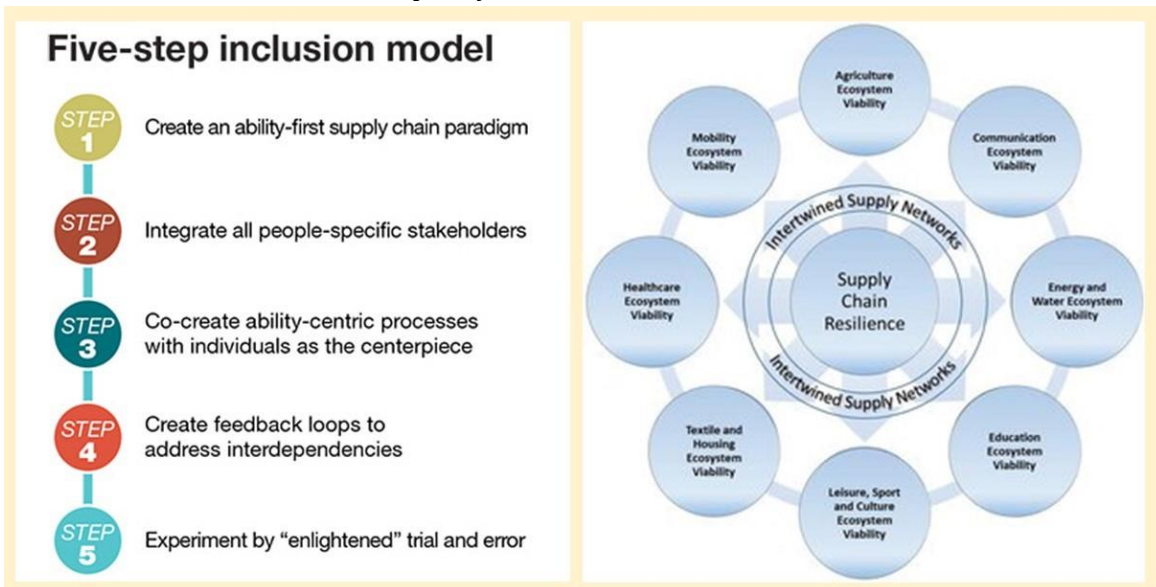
Five-step inclusion model

STEP 1 Create an ability-first supply chain paradigm

STEP 2 Integrate all people-specific stakeholders

STEP 3 Co-create ability-centric processes with individuals as the centerpiece

STEP 4 Create feedback loops to address interdependencies

STEP 5 Experiment by "enlightened" trial and error

Agriculture Ecosystem Viability

Communication Ecosystem Viability

Energy and Water Ecosystem Viability

Education Ecosystem Viability

Leisure, Sport and Culture Ecosystem Viability

Textile and Housing Ecosystem Viability

Healthcare Ecosystem Viability

Mobility Ecosystem Viability

Intertwined Supply Networks

Supply Chain Resilience

Intertwined Supply Networks